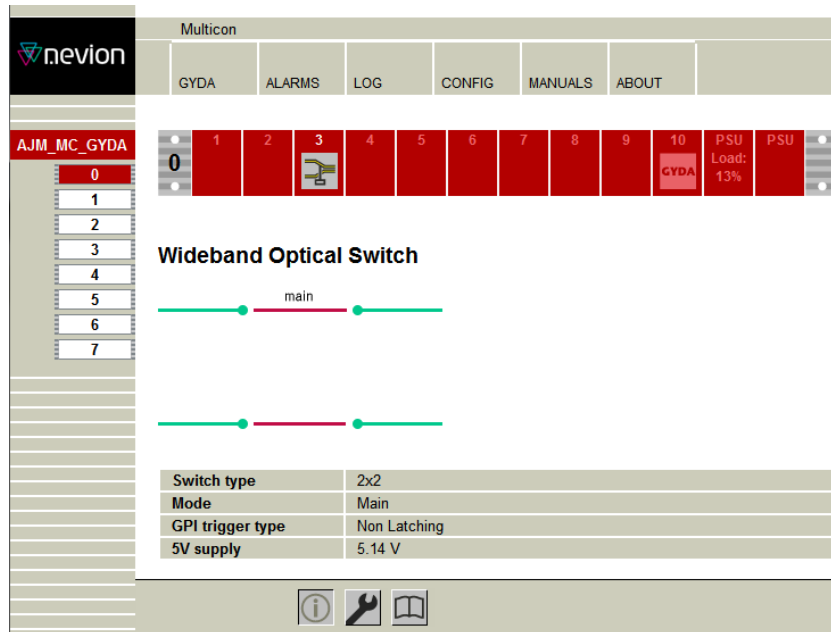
nevion

Multicon

GYDA ALARMS LOG CONFIG MANUALS ABOUT

AJM_MC_GYDA

0
1
2
3
4
5
6
7

0

| 1 | 2 | 3 | 4 | 5 | 6 | 7 | 8 | 9 | 10 | PSU | PSU |
|---|---|---|---|---|---|---|---|---|---|---|---|
| | | | | | | | | | GYDA | Load: 13% | |

Wideband Optical Switch

main

| Switch type | 2x2 |
|---|---|
| Mode | Main |
| GPI trigger type | Non Latching |
| 5V supply | 5.14 V |